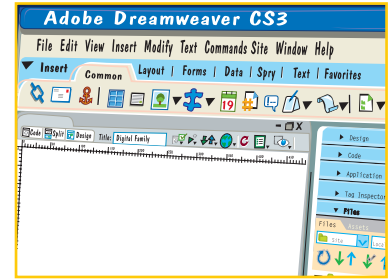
Adobe Dreamweaver CS3

File Edit View Insert Modify Text Commands Site Window Help

Insert

Common | Layout | Forms | Data | Spry | Text | Favorites

Code Split Design Title: Digital Family

Design

Code

Application

Tag Inspector

Files

Files Assets

Site